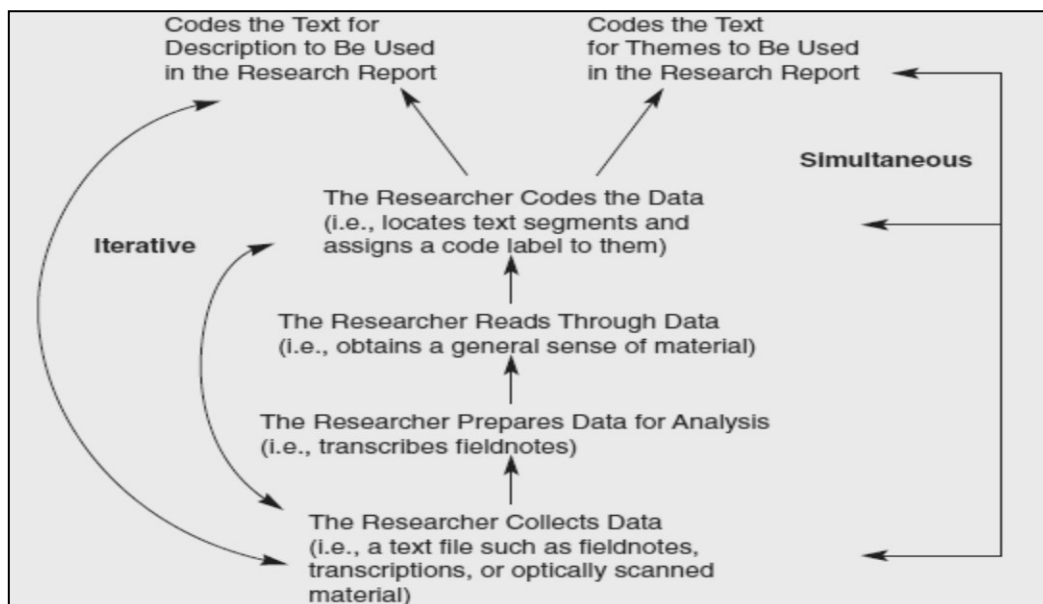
Codes the Text for Description to Be Used in the Research Report

Codes the Text for Themes to Be Used in the Research Report

Simultaneous

Iterative

The Researcher Codes the Data (i.e., locates text segments and assigns a code label to them)

The Researcher Reads Through Data (i.e., obtains a general sense of material)

The Researcher Prepares Data for Analysis (i.e., transcribes fieldnotes)

The Researcher Collects Data (i.e., a text file such as fieldnotes, transcriptions, or optically scanned material)